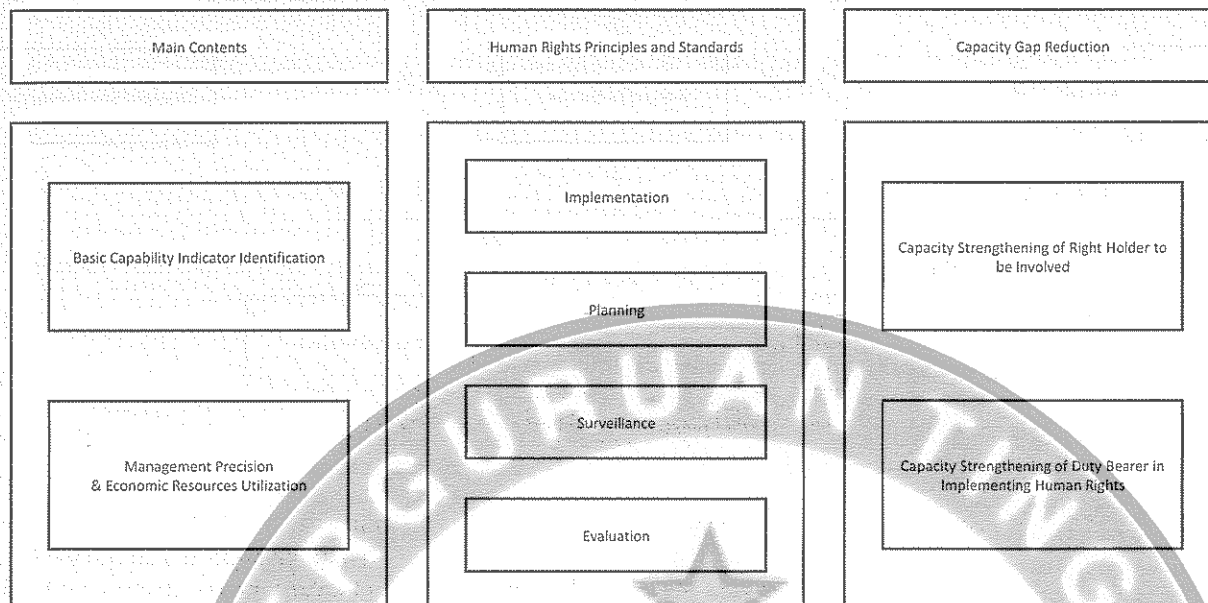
Main Contents

Human Rights Principles and Standards

Capacity Gap Reduction

Basic Capability Indicator Identification

Management Precision & Economic Resources Utilization

Implementation

Planning

Surveillance

Evaluation

Capacity Strengthening of Right Holder to be Involved

Capacity Strengthening of Duty Bearer in Implementing Human Rights

RGURUAN